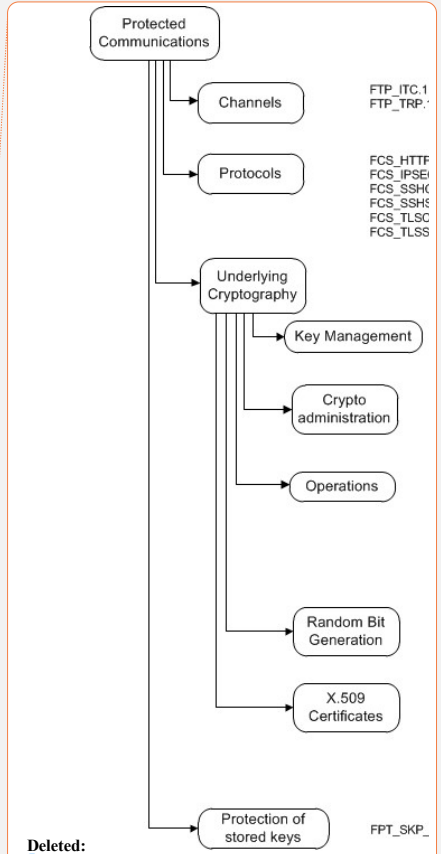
Protected Communications

Channels

FTP_ITC.1
FTP_TRP.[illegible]

Protocols

FCS_HTT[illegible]
FCS_IPSE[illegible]
FCS_SSH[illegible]
FCS_SSH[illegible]
FCS_TLS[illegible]
FCS_TLS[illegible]

Underlying Cryptography

Key Management

Crypto administration

Operations

Random Bit Generation

X.509 Certificates

Protection of stored keys

FPT_SKP_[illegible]

Deleted: